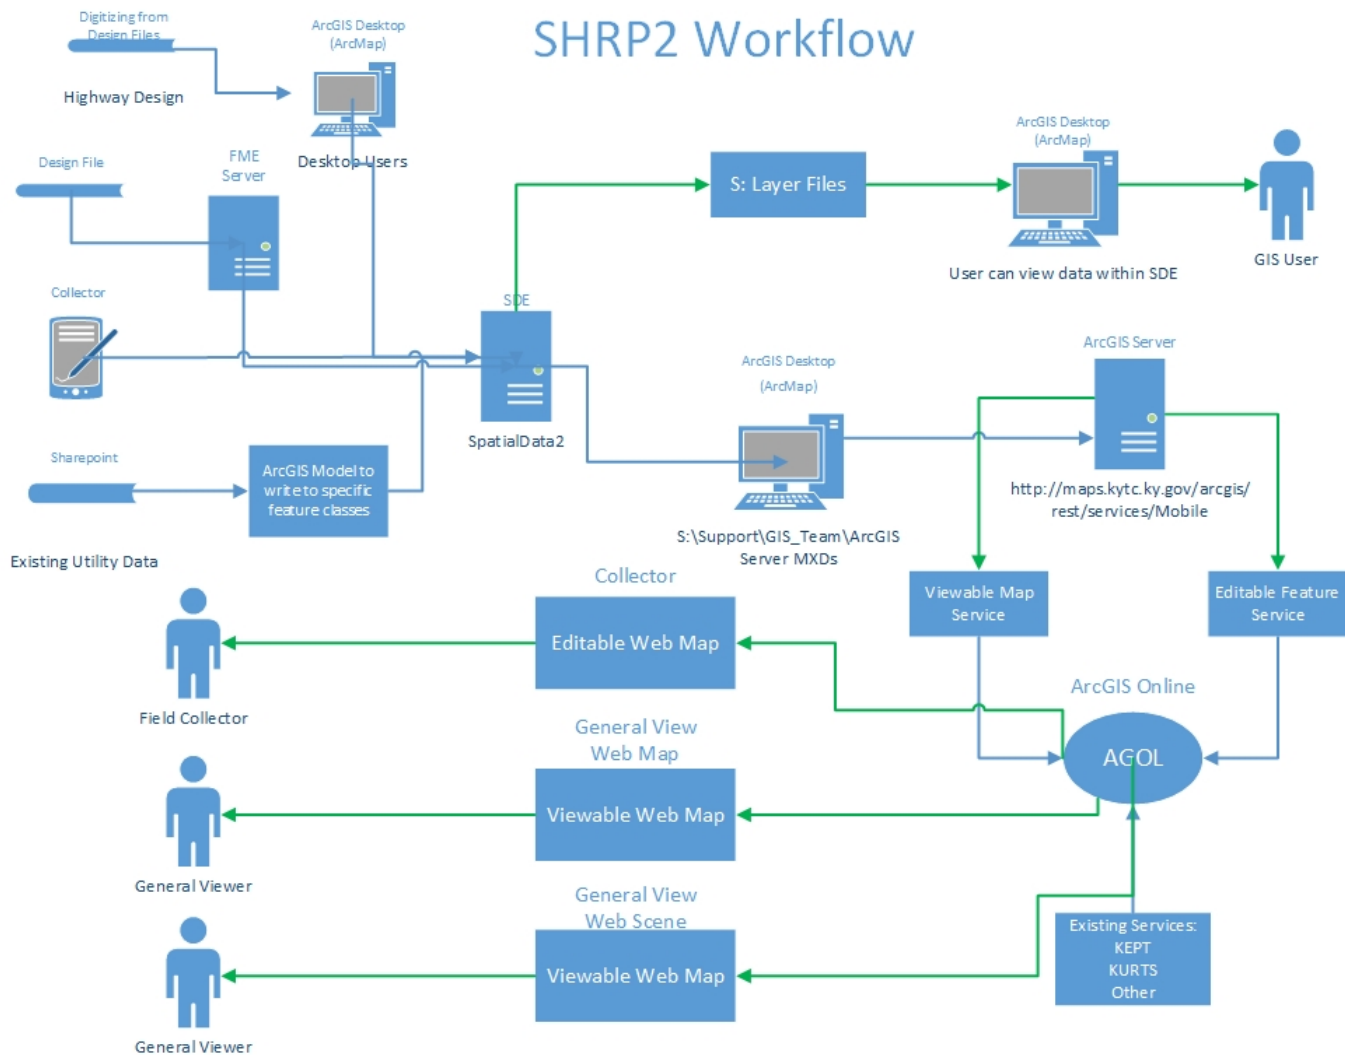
SHRP2 Workflow

Digitizing from Design Files

Highway Design

ArcGIS Desktop (ArcMap)

Desktop Users

Design File

FME Server

Collector

Sharepoint

Existing Utility Data

ArcGIS Model to write to specific feature classes

SDE

SpatialData2

S: Layer Files

ArcGIS Desktop (ArcMap)

User can view data within SDE

GIS User

ArcGIS Desktop (ArcMap)

S:\Support\GIS_Team\ArcGIS Server MXDs

ArcGIS Server

http://maps.kytc.ky.gov/arcgis/rest/services/Mobile

Viewable Map Service

Editable Feature Service

Collector

Editable Web Map

Field Collector

ArcGIS Online

AGOL

General View Web Map

Viewable Web Map

General Viewer

General View Web Scene

Viewable Web Map

General Viewer

Existing Services: KEPT KURTS Other